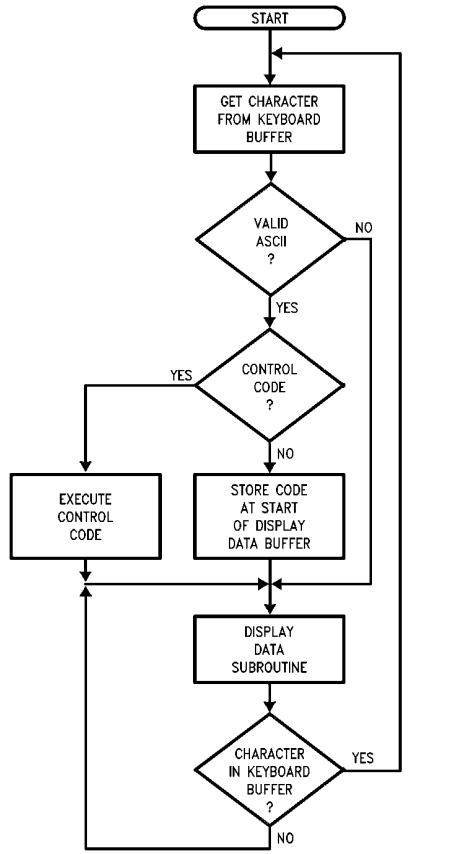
START

GET CHARACTER FROM KEYBOARD BUFFER

VALID ASCII ?

NO

YES

CONTROL CODE ?

YES

NO

EXECUTE CONTROL CODE

STORE CODE AT START OF DISPLAY DATA BUFFER

DISPLAY DATA SUBROUTINE

CHARACTER IN KEYBOARD BUFFER ?

YES

NO